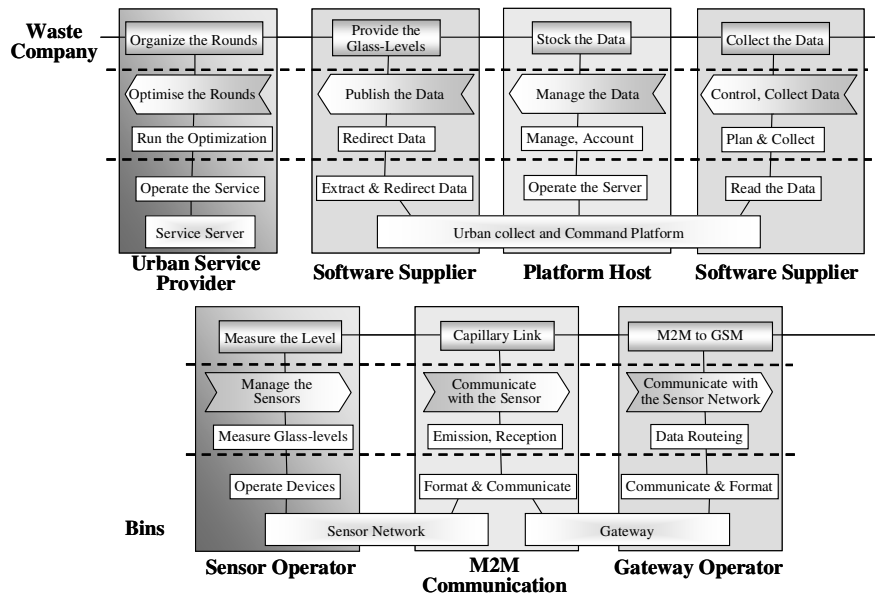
Waste Company

Organize the Rounds
Optimise the Rounds
Run the Optimization
Operate the Service
Service Server
Urban Service Provider

Provide the Glass-Levels
Publish the Data
Redirect Data
Extract & Redirect Data
Software Supplier

Stock the Data
Manage the Data
Manage, Account
Operate the Server
Platform Host

Collect the Data
Control, Collect Data
Plan & Collect
Read the Data
Software Supplier

Urban collect and Command Platform

Measure the Level
Manage the Sensors
Measure Glass-levels
Operate Devices
Sensor Operator

Capillary Link
Communicate with the Sensor
Emission, Reception
Format & Communicate
M2M Communication

M2M to GSM
Communicate with the Sensor Network
Data Routeing
Communicate & Format
Gateway Operator

Bins
Sensor Network
Gateway